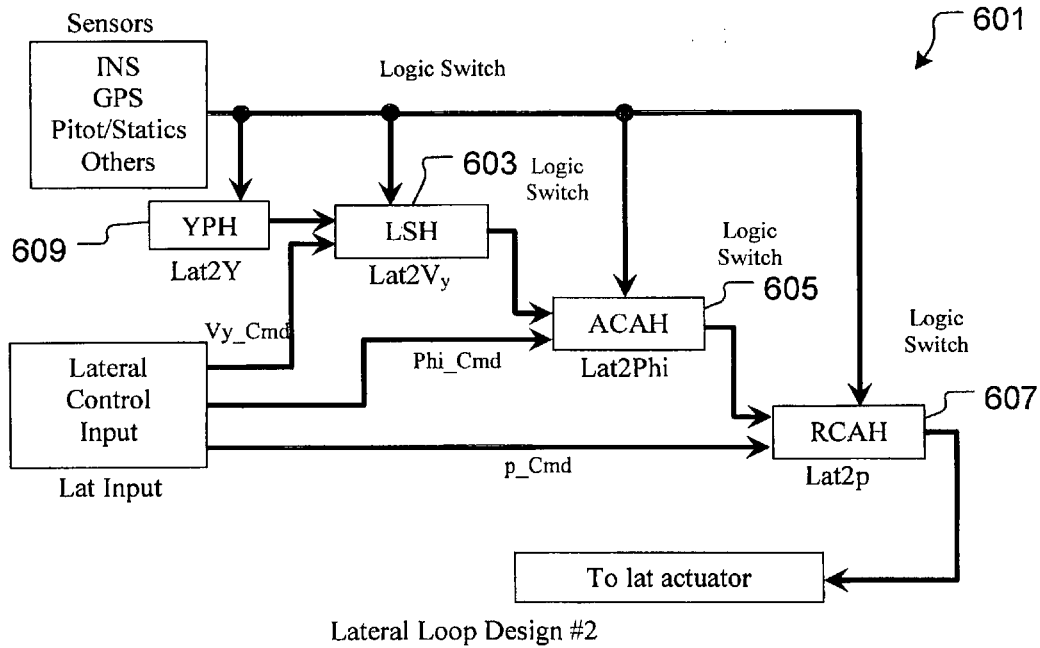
601

Sensors

INS
GPS
Pitot/Statics
Others

Logic Switch

603 Logic Switch

609 YPH
Lat2Y

LSH
Lat2V$_y$

Logic Switch

605

ACAH
Lat2Phi

Logic Switch

Vy_Cmd

Lateral Control Input

Lat Input

Phi_Cmd

607

RCAH
Lat2p

p_Cmd

To lat actuator

Lateral Loop Design #2